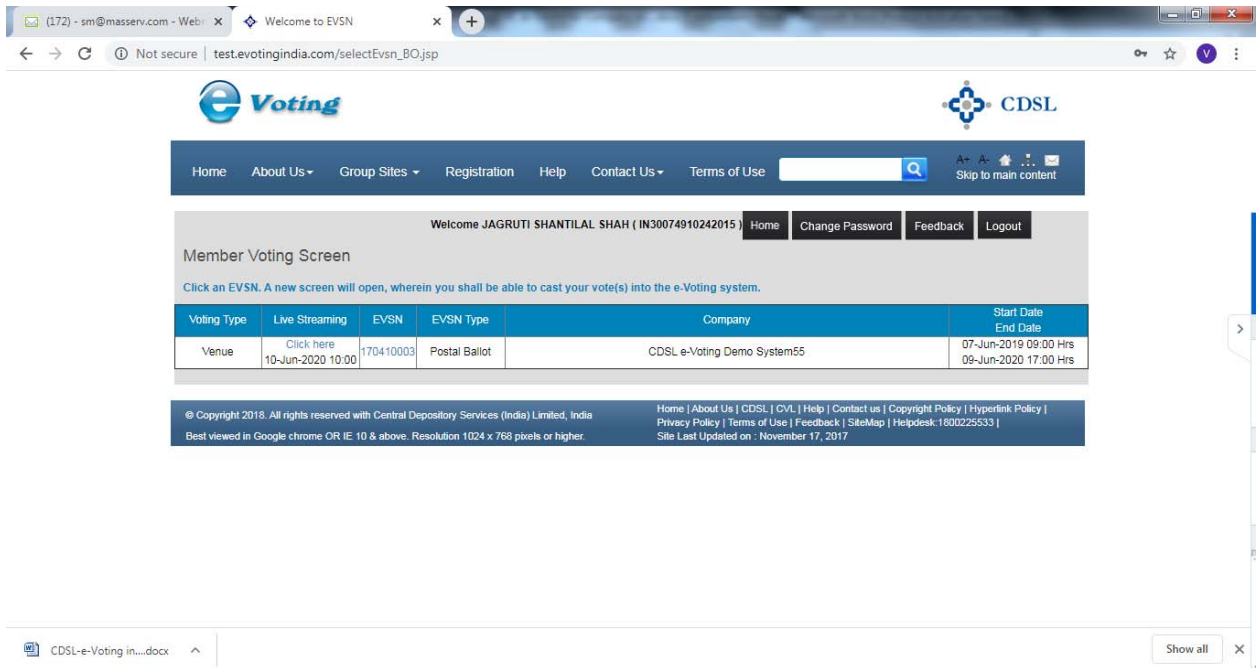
(172) - sm@masserv.com - Web ×
Welcome to EVSN ×
Not secure | test.evotingindia.com/selectEvsn_BO.jsp

e Voting
CDSL

Home About Us Group Sites Registration Help Contact Us Terms of Use
A+ A- Skip to main content

Welcome JAGRUTI SHANTILAL SHAH ( IN30074910242015 ) Home Change Password Feedback Logout

Member Voting Screen

Click an EVSN. A new screen will open, wherein you shall be able to cast your vote(s) into the e-Voting system.

| Voting Type | Live Streaming | EVSN | EVSN Type | Company | Start Date End Date |
|---|---|---|---|---|---|
| Venue | Click here 10-Jun-2020 10:00 | 170410003 | Postal Ballot | CDSL e-Voting Demo System55 | 07-Jun-2019 09:00 Hrs 09-Jun-2020 17:00 Hrs |

© Copyright 2018. All rights reserved with Central Depository Services (India) Limited, India
Best viewed in Google chrome OR IE 10 & above. Resolution 1024 x 768 pixels or higher.

Home | About Us | CDSL | CVL | Help | Contact us | Copyright Policy | Hyperlink Policy | Privacy Policy | Terms of Use | Feedback | SiteMap | Helpdesk:1800225533 |
Site Last Updated on : November 17, 2017

CDSL-e-Voting in....docx
Show all